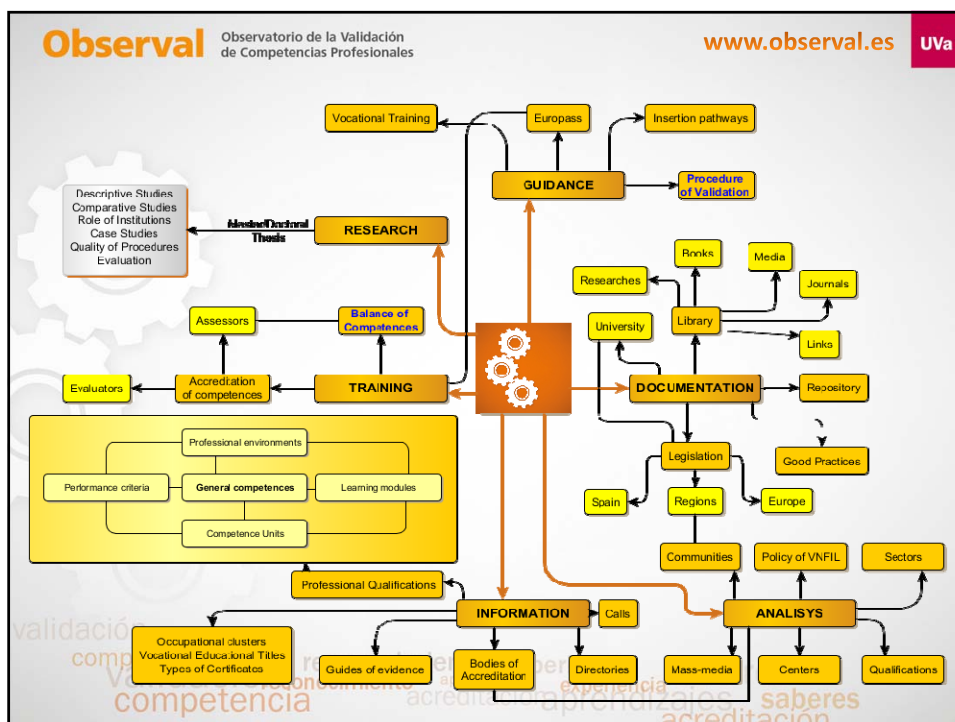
Observal Observatorio de la Validación de Competencias Profesionales

www.observal.es

UVa

Vocational Training

Europass

Insertion pathways

GUIDANCE

Procedure of Validation

Descriptive Studies
Comparative Studies
Role of Institutions
Case Studies
Quality of Procedures
Evaluation

Master/Doctoral Thesis

RESEARCH

Books

Media

Researches

Journals

University

Library

Links

Assessors

Balance of Competences

Evaluators

Accreditation of competences

TRAINING

DOCUMENTATION

Repository

Good Practices

Professional environments

Performance criteria

General competences

Learning modules

Competence Units

Legislation

Spain

Regions

Europe

Communities

Policy of VNFIL

Sectors

Professional Qualifications

INFORMATION

Calls

ANALISYS

Occupational clusters
Vocational Educational Titles
Types of Certificates

Guides of evidence

Bodies of Accreditation

Directories

Mass-media

Centers

Qualifications

validación

competencia

reconocimiento

experiencia

acreditación

aprendizajes

saberes